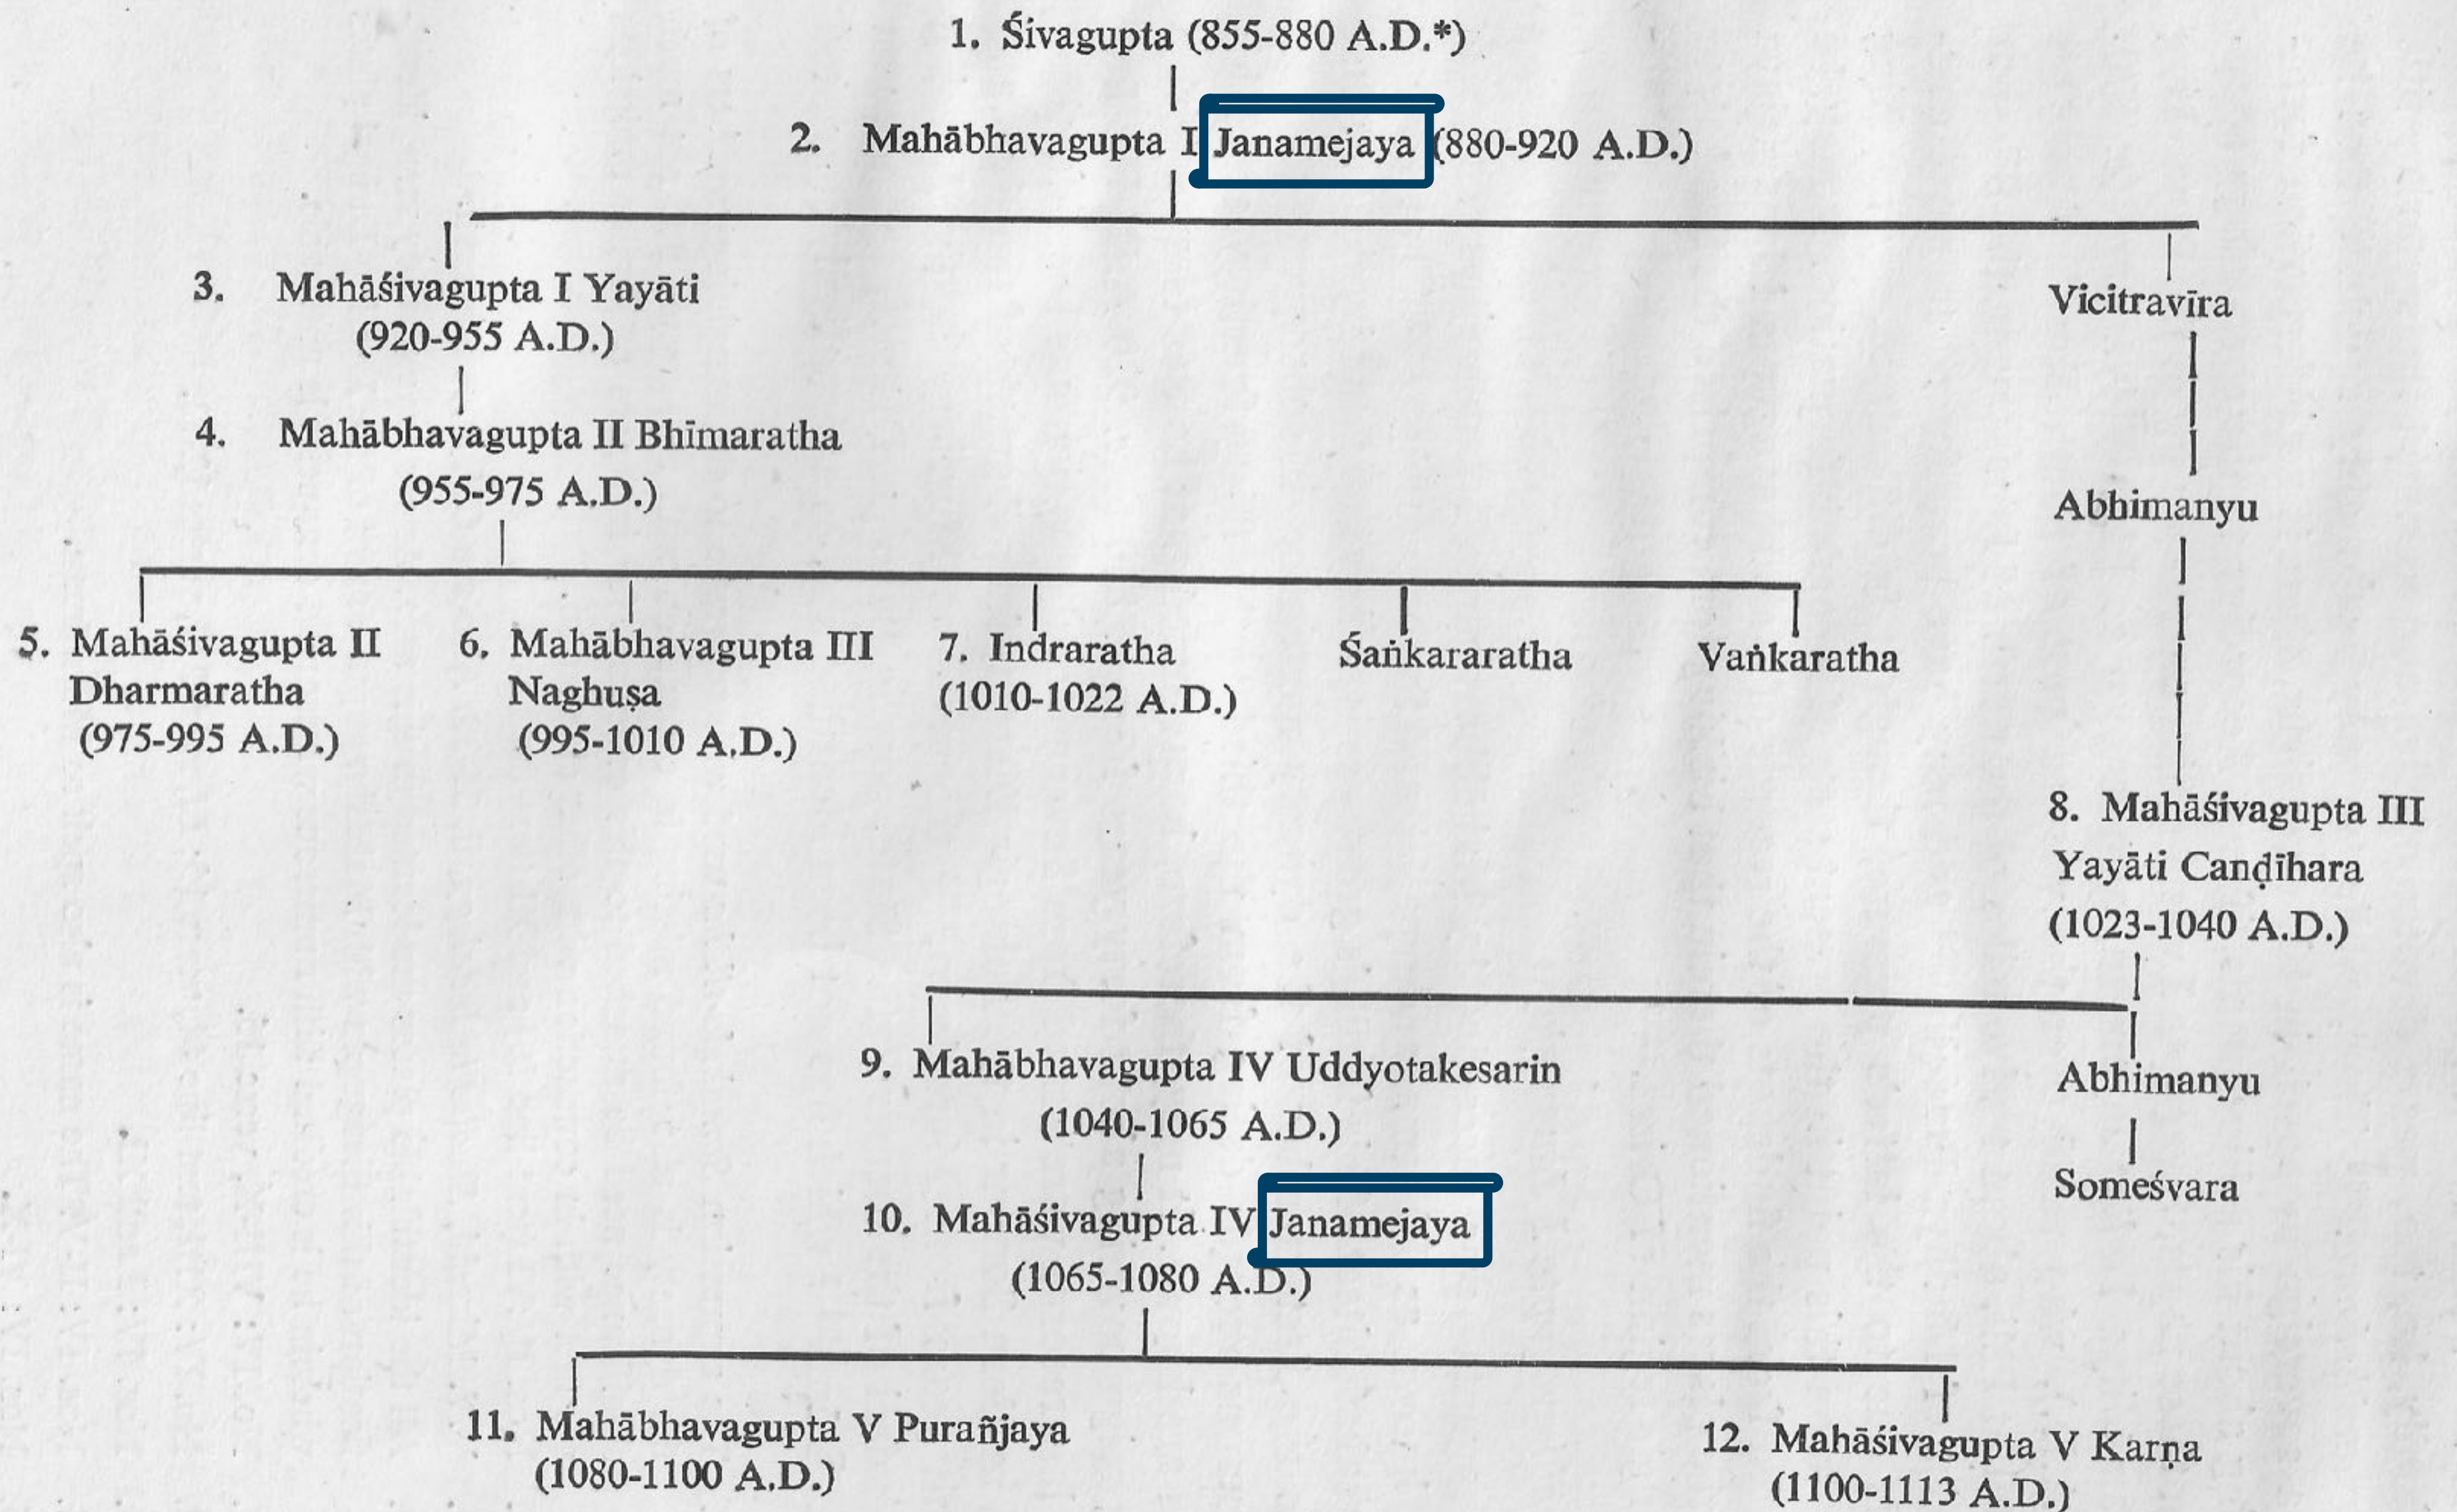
1. Śivagupta (855-880 A.D.*)

2. Mahābhavagupta I Janamejaya (880-920 A.D.)

3. Mahāśivagupta I Yayāti (920-955 A.D.)

Vicitravīra

4. Mahābhavagupta II Bhīmaratha (955-975 A.D.)

Abhimanyu

5. Mahāśivagupta II Dharmaratha (975-995 A.D.)

6. Mahābhavagupta III Naghuṣa (995-1010 A.D.)

7. Indraratha (1010-1022 A.D.)

Śaṅkararatha

Vaṅkaratha

8. Mahāśivagupta III Yayāti Caṇḍihara (1023-1040 A.D.)

9. Mahābhavagupta IV Uddyotakesarin (1040-1065 A.D.)

Abhimanyu

Someśvara

10. Mahāśivagupta IV Janamejaya (1065-1080 A.D.)

11. Mahābhavagupta V Purañjaya (1080-1100 A.D.)

12. Mahāśivagupta V Karṇa (1100-1113 A.D.)